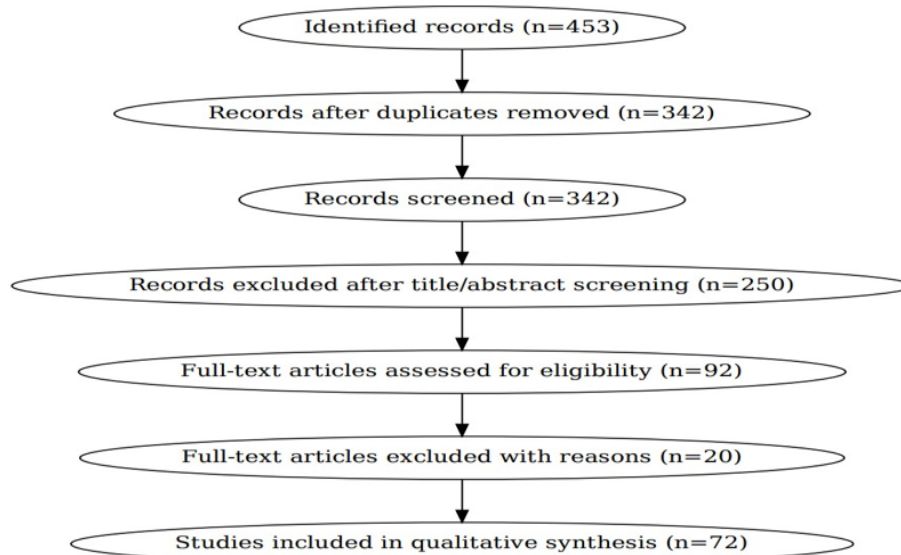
Identified records (n=453)

Records after duplicates removed (n=342)

Records screened (n=342)

Records excluded after title/abstract screening (n=250)

Full-text articles assessed for eligibility (n=92)

Full-text articles excluded with reasons (n=20)

Studies included in qualitative synthesis (n=72)